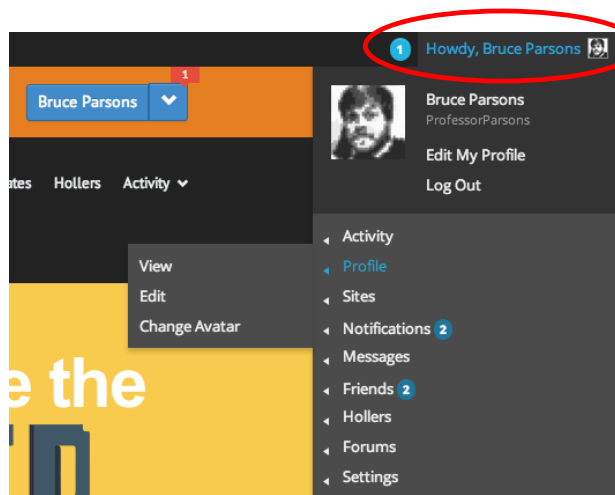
1 Howdy, Bruce Parsons

Bruce Parsons 1

ates Hollers Activity

Bruce Parsons
ProfessorParsons
Edit My Profile
Log Out

View
Edit
Change Avatar

Activity
Profile
Sites
Notifications 2
Messages
Friends 2
Hollers
Forums
Settings

e the